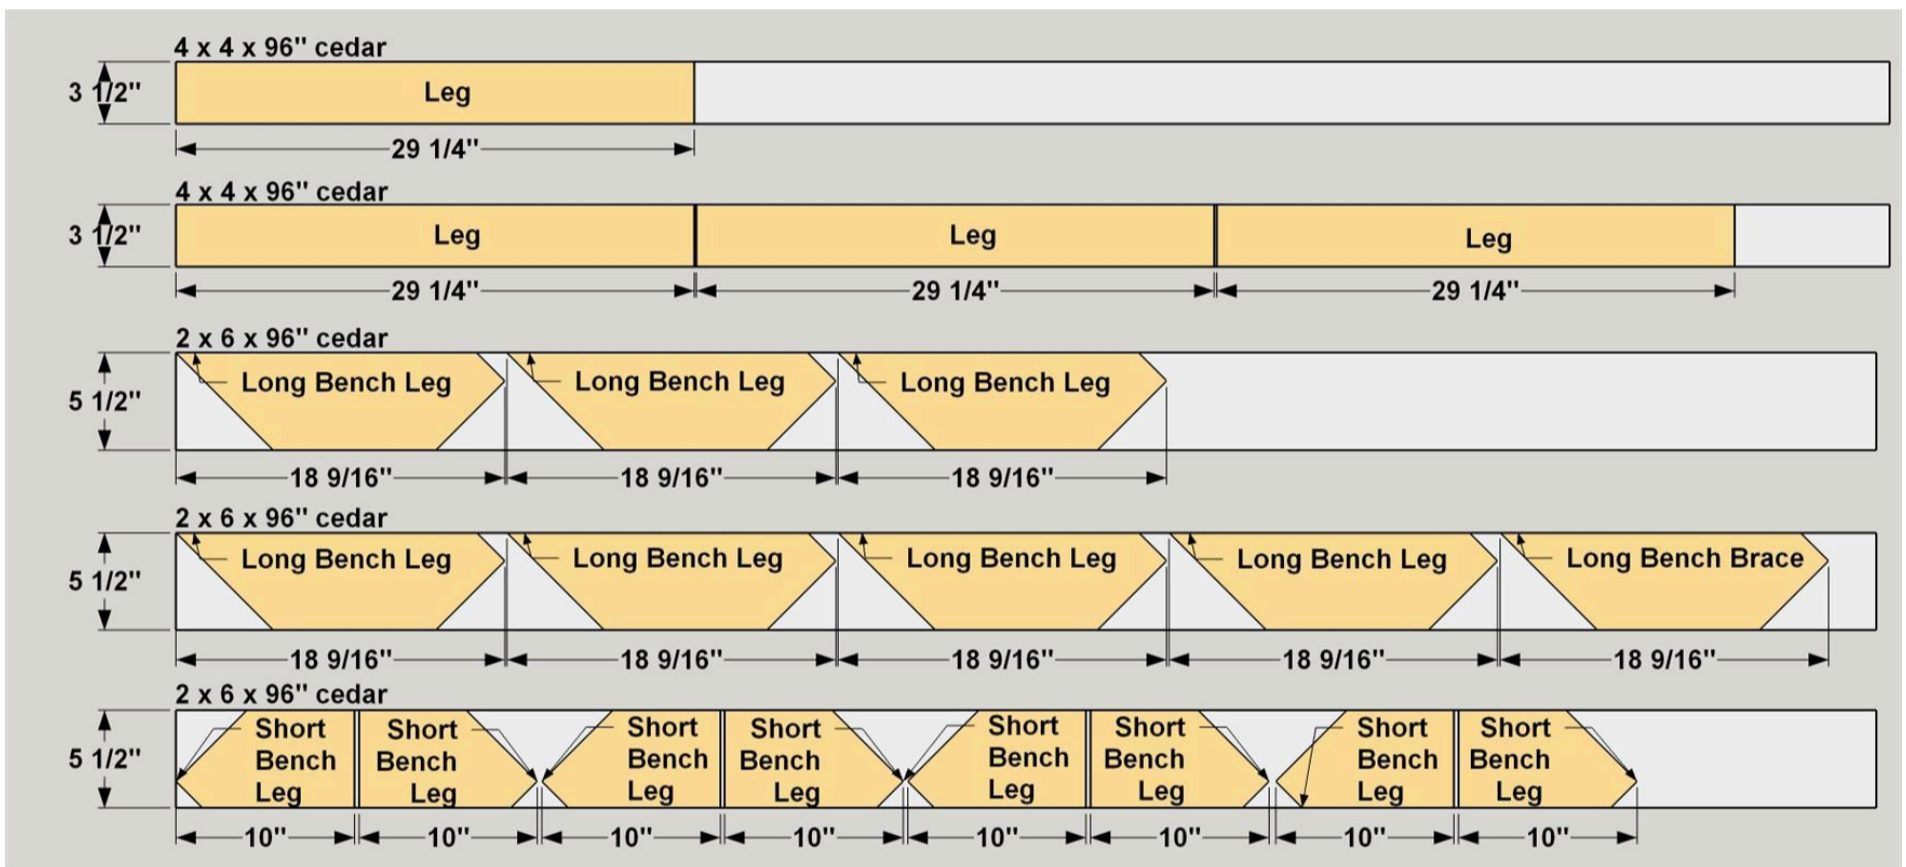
4 x 4 x 96" cedar
3 1/2"
Leg
29 1/4"

4 x 4 x 96" cedar
3 1/2"
Leg
Leg
Leg
29 1/4"
29 1/4"
29 1/4"

2 x 6 x 96" cedar
5 1/2"
Long Bench Leg
Long Bench Leg
Long Bench Leg
18 9/16"
18 9/16"
18 9/16"

2 x 6 x 96" cedar
5 1/2"
Long Bench Leg
Long Bench Leg
Long Bench Leg
Long Bench Leg
Long Bench Brace
18 9/16"
18 9/16"
18 9/16"
18 9/16"
18 9/16"

2 x 6 x 96" cedar
5 1/2"
Short Bench Leg
Short Bench Leg
Short Bench Leg
Short Bench Leg
Short Bench Leg
Short Bench Leg
Short Bench Leg
Short Bench Leg
10"
10"
10"
10"
10"
10"
10"
10"